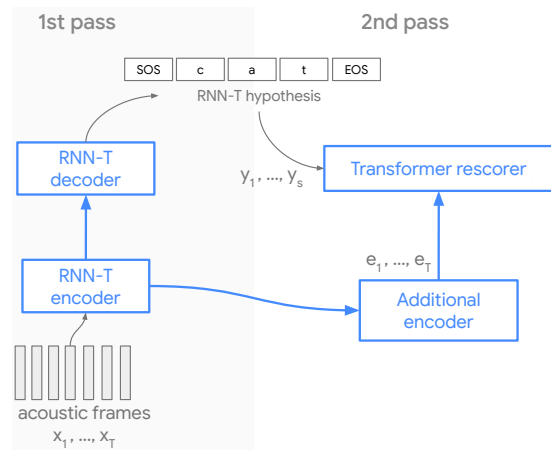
1st pass

2nd pass

SOS c a t EOS

RNN-T hypothesis

RNN-T decoder

$y_1, \ldots, y_s$

Transformer rescorer

$e_1, \ldots, e_T$

RNN-T encoder

Additional encoder

acoustic frames

$x_1, \ldots, x_T$